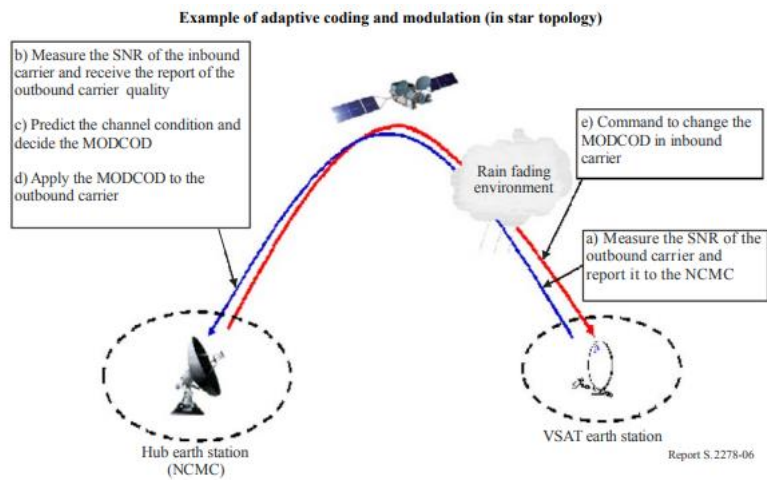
Example of adaptive coding and modulation (in star topology)

b) Measure the SNR of the inbound carrier and receive the report of the outbound carrier quality

c) Predict the channel condition and decide the MODCOD

d) Apply the MODCOD to the outbound carrier

e) Command to change the MODCOD in inbound carrier

Rain fading environment

a) Measure the SNR of the outbound carrier and report it to the NCMC

Hub earth station (NCMC)

VSAT earth station

Report S.2278-06